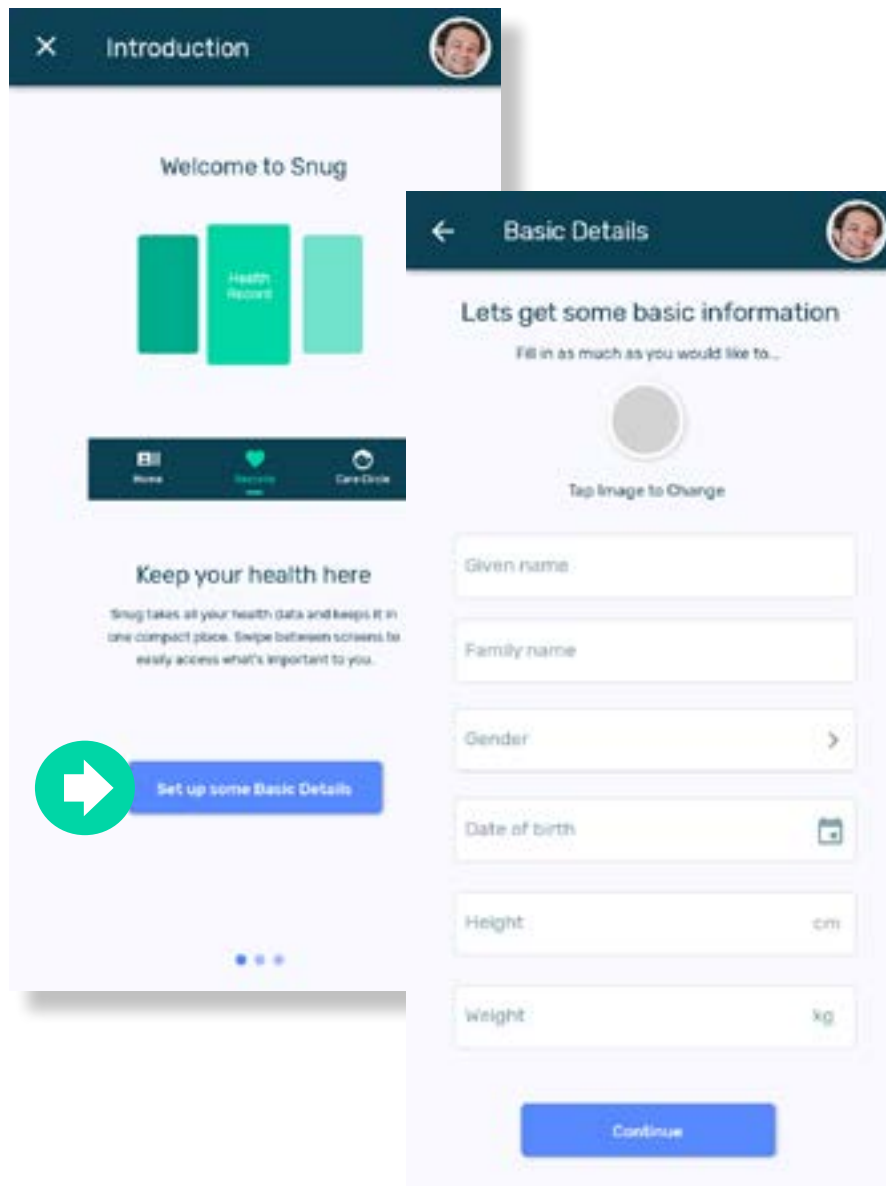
Introduction

Welcome to Snug

Health Record

Home
Records
Care Circle

Keep your health here

Snug takes all your health data and keeps it in one compact place. Swipe between screens to easily access what's important to you.

Set up some Basic Details

Basic Details

Lets get some basic information

Fill in as much as you would like to...

Tap Image to Change

Given name

Family name

Gender

Date of birth

Height cm

Weight kg

Continue